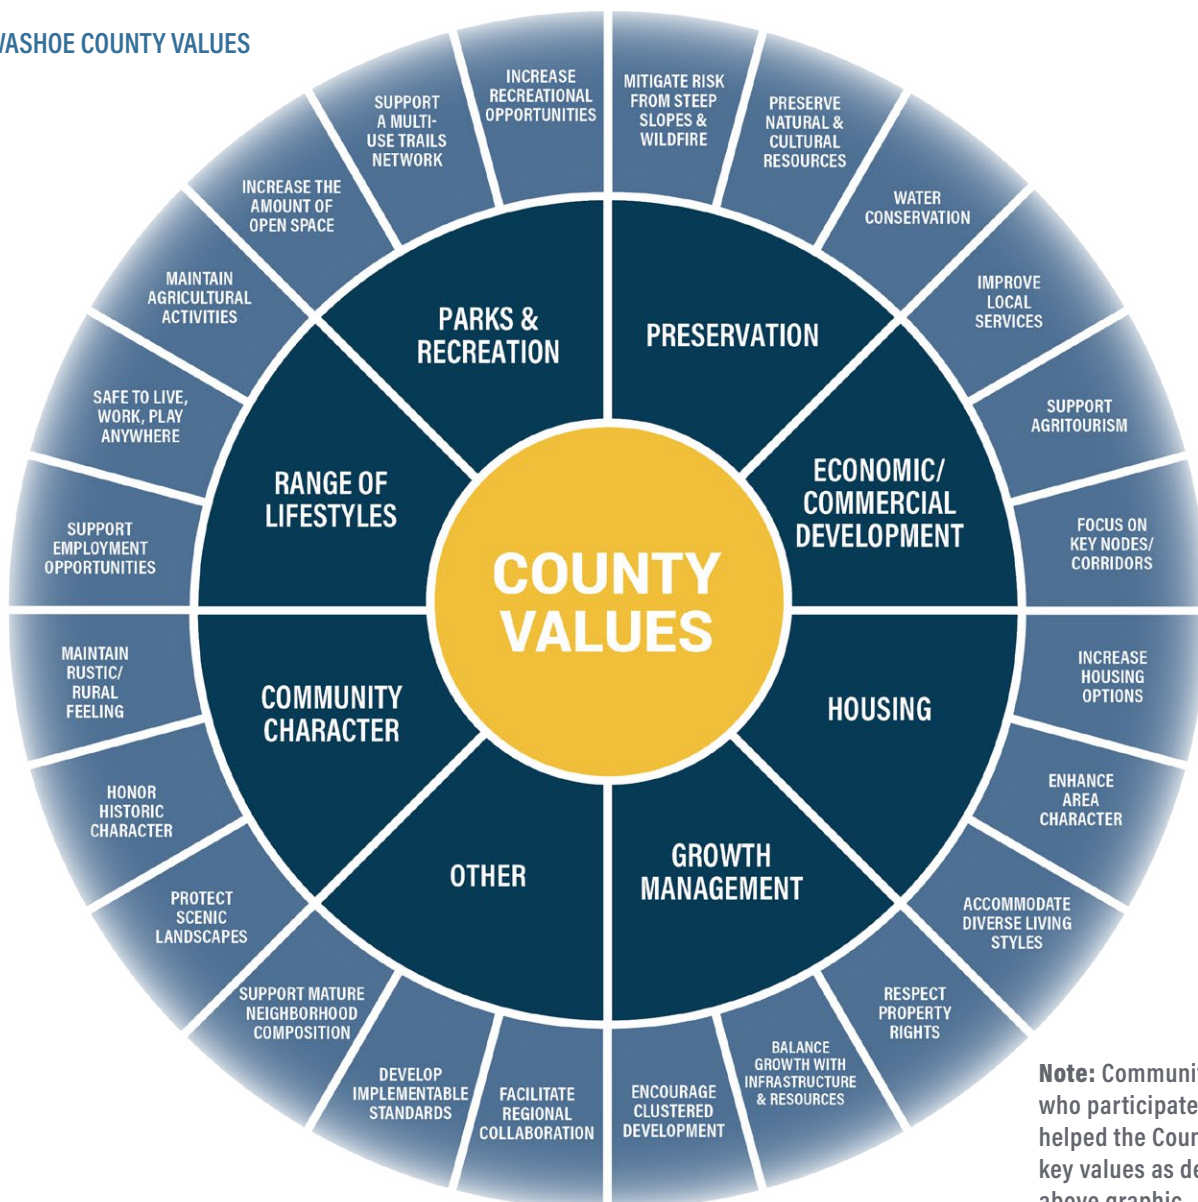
WASHOE COUNTY VALUES

COUNTY VALUES

PARKS & RECREATION

PRESERVATION

ECONOMIC/ COMMERCIAL DEVELOPMENT

HOUSING

GROWTH MANAGEMENT

OTHER

COMMUNITY CHARACTER

RANGE OF LIFESTYLES

INCREASE RECREATIONAL OPPORTUNITIES

MITIGATE RISK FROM STEEP SLOPES & WILDFIRE

PRESERVE NATURAL & CULTURAL RESOURCES

WATER CONSERVATION

IMPROVE LOCAL SERVICES

SUPPORT AGRITOURISM

FOCUS ON KEY NODES/ CORRIDORS

INCREASE HOUSING OPTIONS

ENHANCE AREA CHARACTER

ACCOMMODATE DIVERSE LIVING STYLES

RESPECT PROPERTY RIGHTS

BALANCE GROWTH WITH INFRASTRUCTURE & RESOURCES

ENCOURAGE CLUSTERED DEVELOPMENT

FACILITATE REGIONAL COLLABORATION

DEVELOP IMPLEMENTABLE STANDARDS

SUPPORT MATURE NEIGHBORHOOD COMPOSITION

PROTECT SCENIC LANDSCAPES

HONOR HISTORIC CHARACTER

MAINTAIN RUSTIC/ RURAL FEELING

SUPPORT EMPLOYMENT OPPORTUNITIES

SAFE TO LIVE, WORK, PLAY ANYWHERE

MAINTAIN AGRICULTURAL ACTIVITIES

INCREASE THE AMOUNT OF OPEN SPACE

SUPPORT A MULTI-USE TRAILS NETWORK

Note: Communi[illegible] who participate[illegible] helped the Cour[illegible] key values as de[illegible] above graphic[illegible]